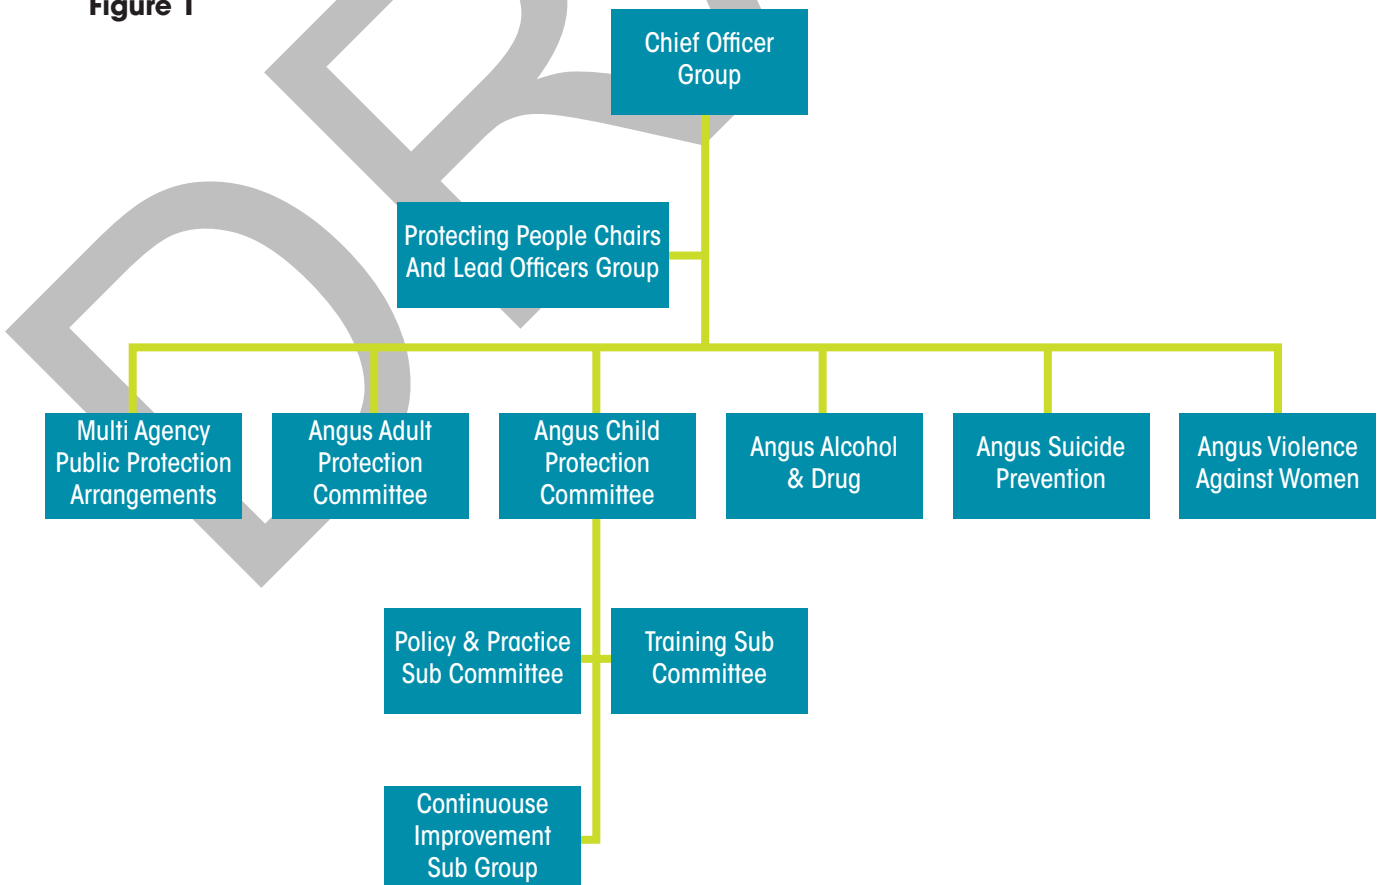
Figure 1

DRAFT

Chief Officer Group

Protecting People Chairs And Lead Officers Group

Multi Agency Public Protection Arrangements

Angus Adult Protection Committee

Angus Child Protection Committee

Angus Alcohol & Drug

Angus Suicide Prevention

Angus Violence Against Women

Policy & Practice Sub Committee

Training Sub Committee

Continuouse Improvement Sub Group